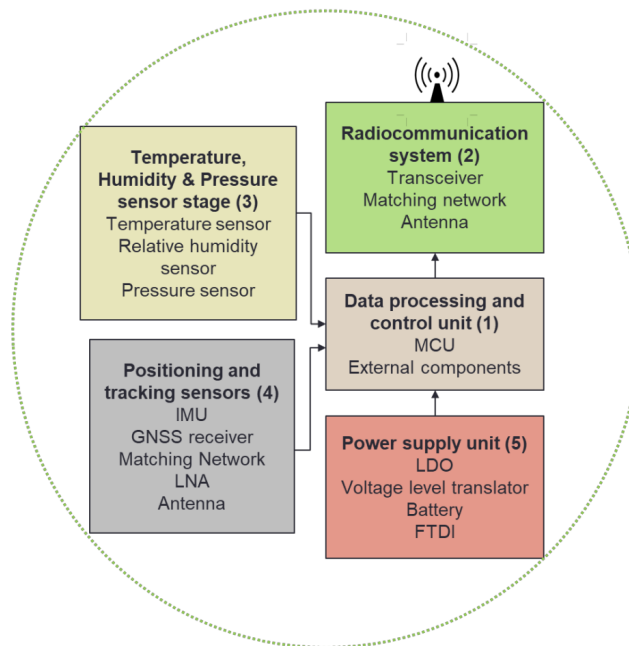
Temperature, Humidity & Pressure sensor stage (3)
Temperature sensor
Relative humidity sensor
Pressure sensor

Radiocommunication system (2)
Transceiver
Matching network
Antenna

Data processing and control unit (1)
MCU
External components

Positioning and tracking sensors (4)
IMU
GNSS receiver
Matching Network
LNA
Antenna

Power supply unit (5)
LDO
Voltage level translator
Battery
FTDI